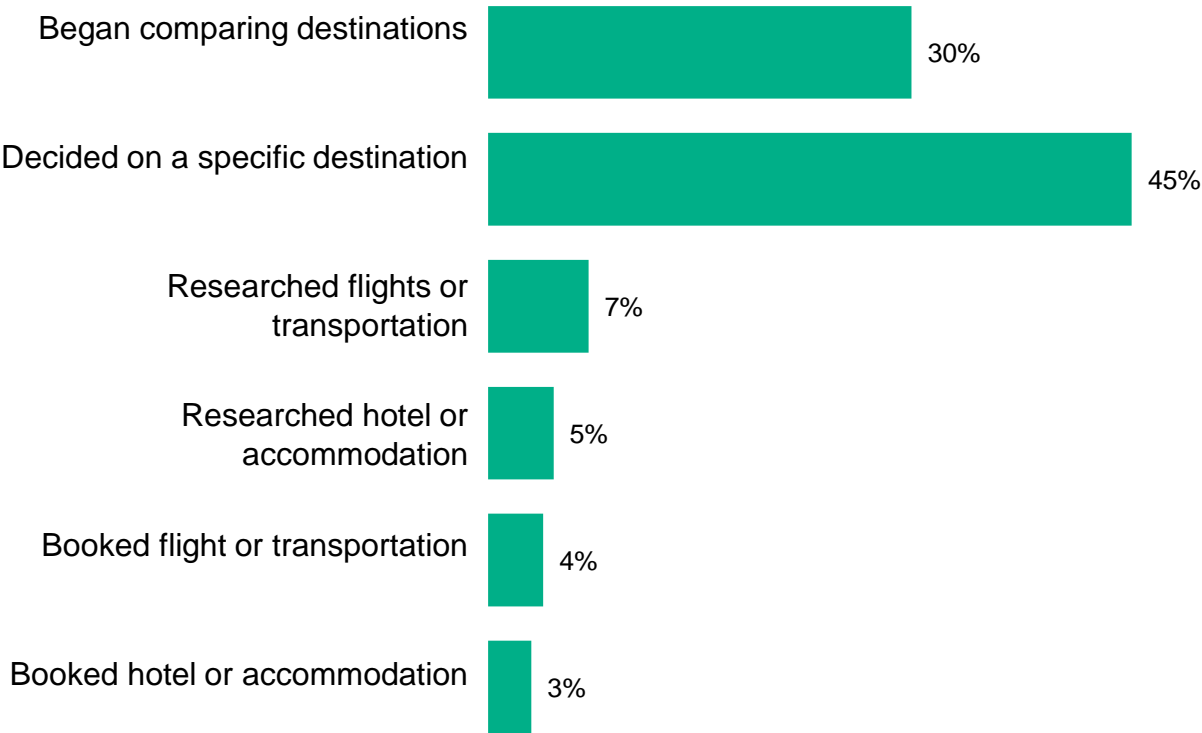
Began comparing destinations 30%

Decided on a specific destination 45%

Researched flights or transportation 7%

Researched hotel or accommodation 5%

Booked flight or transportation 4%

Booked hotel or accommodation 3%